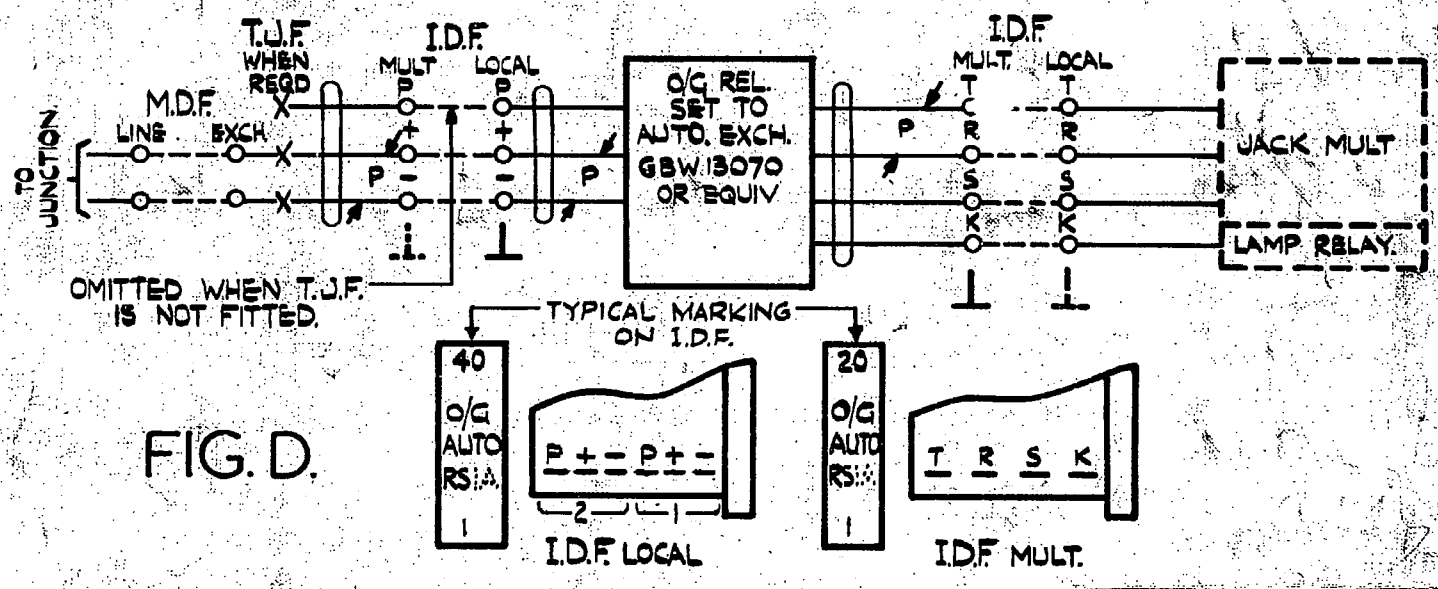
T.J.F. WHEN REQD

I.D.F.

MULT

LOCAL

M.D.F.

LINE

EXCH

TO JUNCTION

P
+
−
P

P
+
−

P

O/G REL. SET TO AUTO. EXCH. GBW 13070 OR EQUIV

I.D.F.

MULT.

LOCAL

T
R
S
K

P

T
R
S
K

JACK MULT

LAMP RELAY.

OMITTED WHEN T.J.F. IS NOT FITTED.

TYPICAL MARKING ON I.D.F.

40

O/G AUTO RS:A.

1

P + − P + −

2

1

I.D.F. LOCAL

20

O/G AUTO RS:A.

1

T R S K

I.D.F. MULT.

FIG. D.